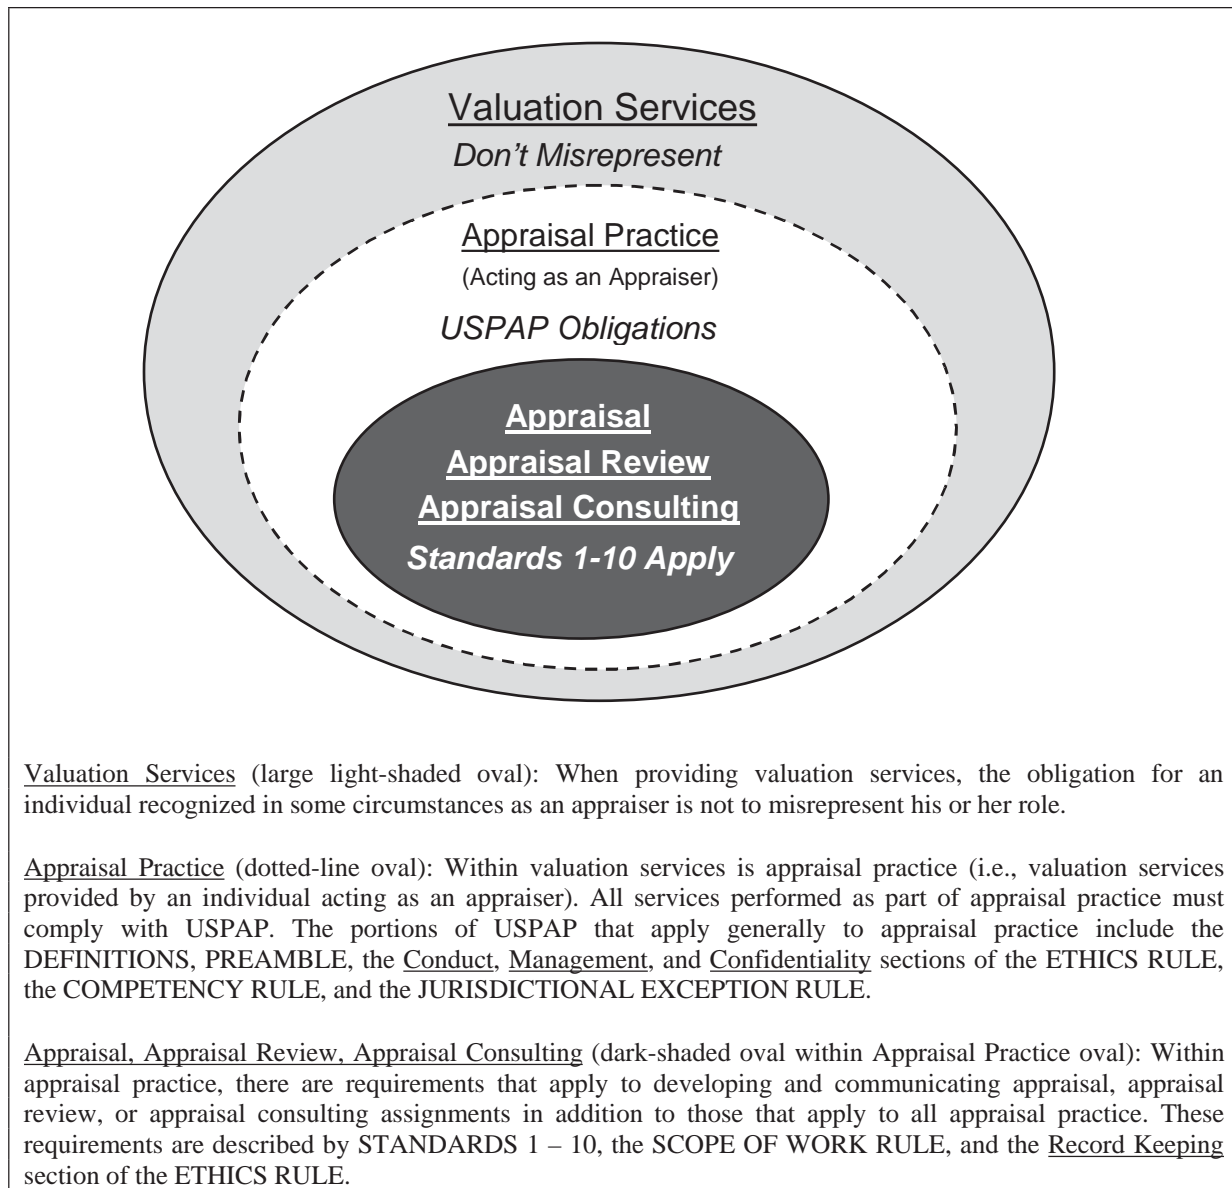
Valuation Services
Don't Misrepresent

Appraisal Practice
(Acting as an Appraiser)
USPAP Obligations

Appraisal
Appraisal Review
Appraisal Consulting
Standards 1-10 Apply

Valuation Services (large light-shaded oval): When providing valuation services, the obligation for an individual recognized in some circumstances as an appraiser is not to misrepresent his or her role.

Appraisal Practice (dotted-line oval): Within valuation services is appraisal practice (i.e., valuation services provided by an individual acting as an appraiser). All services performed as part of appraisal practice must comply with USPAP. The portions of USPAP that apply generally to appraisal practice include the DEFINITIONS, PREAMBLE, the Conduct, Management, and Confidentiality sections of the ETHICS RULE, the COMPETENCY RULE, and the JURISDICTIONAL EXCEPTION RULE.

Appraisal, Appraisal Review, Appraisal Consulting (dark-shaded oval within Appraisal Practice oval): Within appraisal practice, there are requirements that apply to developing and communicating appraisal, appraisal review, or appraisal consulting assignments in addition to those that apply to all appraisal practice. These requirements are described by STANDARDS 1 – 10, the SCOPE OF WORK RULE, and the Record Keeping section of the ETHICS RULE.